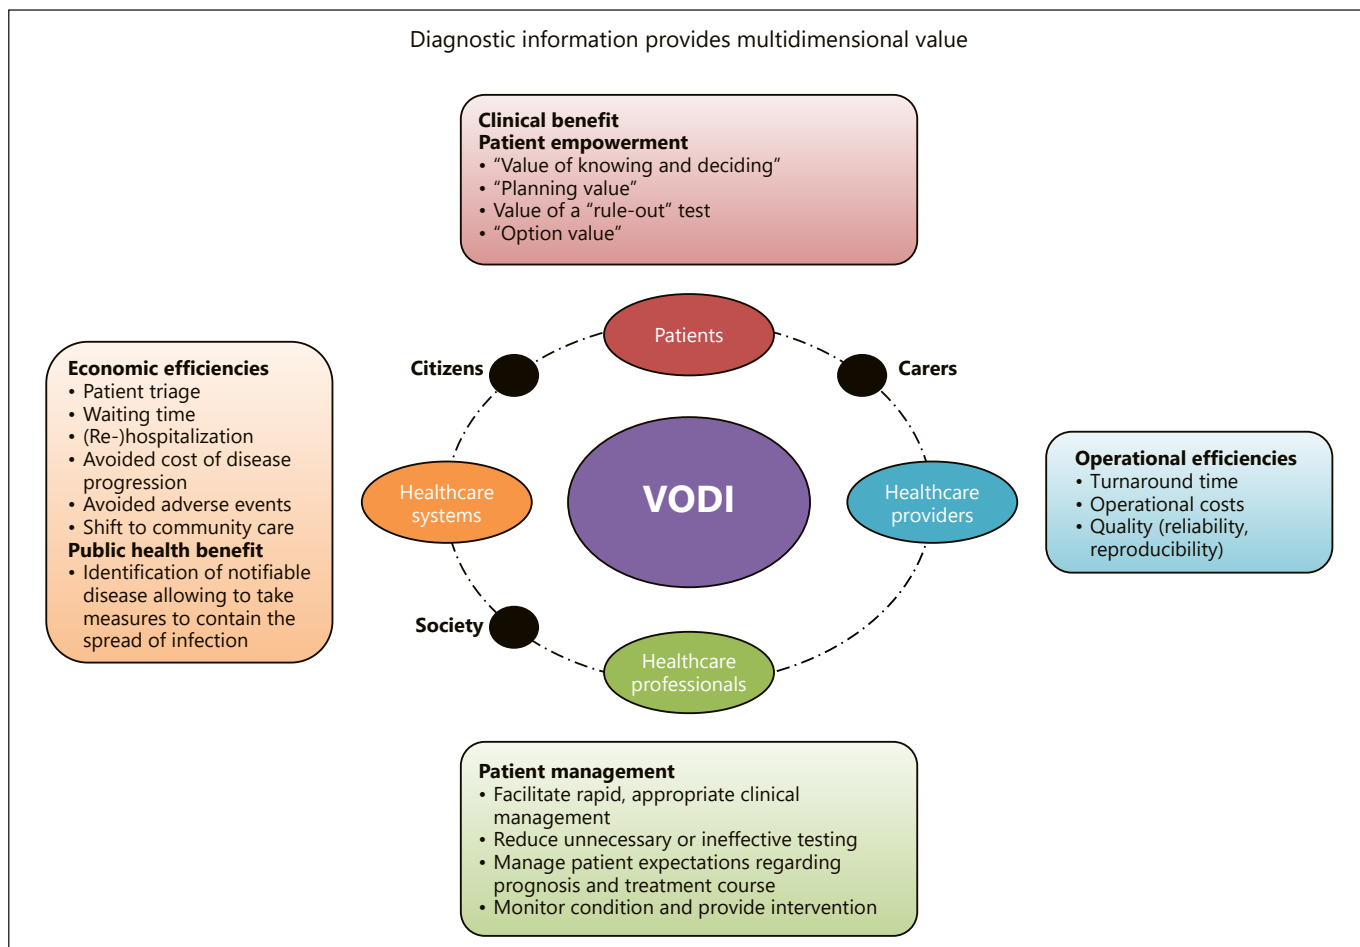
Diagnostic information provides multidimensional value

**Clinical benefit**
**Patient empowerment**
• “Value of knowing and deciding”
• “Planning value”
• Value of a “rule-out” test
• “Option value”

**Economic efficiencies**
• Patient triage
• Waiting time
• (Re-)hospitalization
• Avoided cost of disease progression
• Avoided adverse events
• Shift to community care
**Public health benefit**
• Identification of notifiable disease allowing to take measures to contain the spread of infection

Patients

Citizens

Carers

Healthcare systems

VODI

Healthcare providers

Society

Healthcare professionals

**Operational efficiencies**
• Turnaround time
• Operational costs
• Quality (reliability, reproducibility)

**Patient management**
• Facilitate rapid, appropriate clinical management
• Reduce unnecessary or ineffective testing
• Manage patient expectations regarding prognosis and treatment course
• Monitor condition and provide intervention